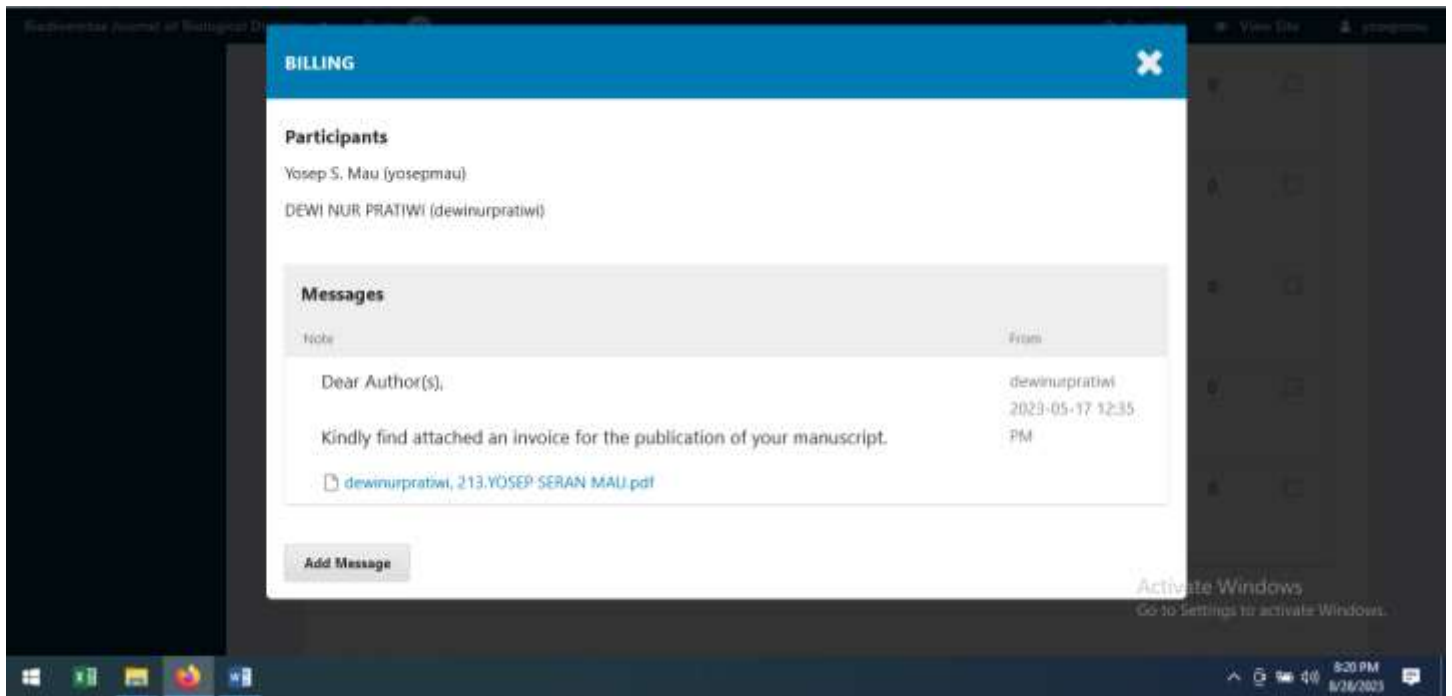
Biodiversitas Journal of Biological D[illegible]

View Site

yosepmau

BILLING

Participants

Yosep S. Mau (yosepmau)

DEWI NUR PRATIWI (dewinurpratiwi)

Messages

| Note | From |
|---|---|
| Dear Author(s), Kindly find attached an invoice for the publication of your manuscript. dewinurpratiwi, 213.YOSEP SERAN MAU.pdf | dewinurpratiwi 2023-05-17 12:35 PM |

Add Message

Activate Windows
Go to Settings to activate Windows.

8:20 PM
8/28/2023